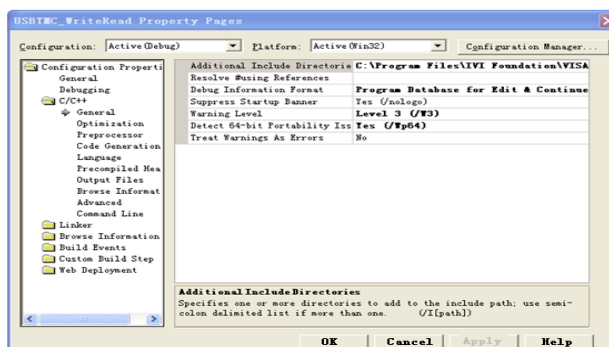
USBTMC_WriteRead Property Pages

Configuration: Active(Debug)
Platform: Active(Win32)
Configuration Manager...

Configuration Properti
General
Debugging
C/C++
General
Optimization
Preprocessor
Code Generation
Language
Precompiled Hea
Output Files
Browse Informat
Advanced
Command Line
Linker
Browse Information
Build Events
Custom Build Step
Web Deployment

| | |
|---|---|
| Additional Include Directorie | C:\Program Files\IVI Foundation\VISA |
| Resolve #using References | |
| Debug Information Format | Program Database for Edit & Continue |
| Suppress Startup Banner | Yes (/nologo) |
| Warning Level | Level 3 (/W3) |
| Detect 64-bit Portability Iss | Yes (/Wp64) |
| Treat Warnings As Errors | No |

Additional Include Directories
Specifies one or more directories to add to the include path; use semi-colon delimited list if more than one. (/I[path])

OK
Cancel
Apply
Help